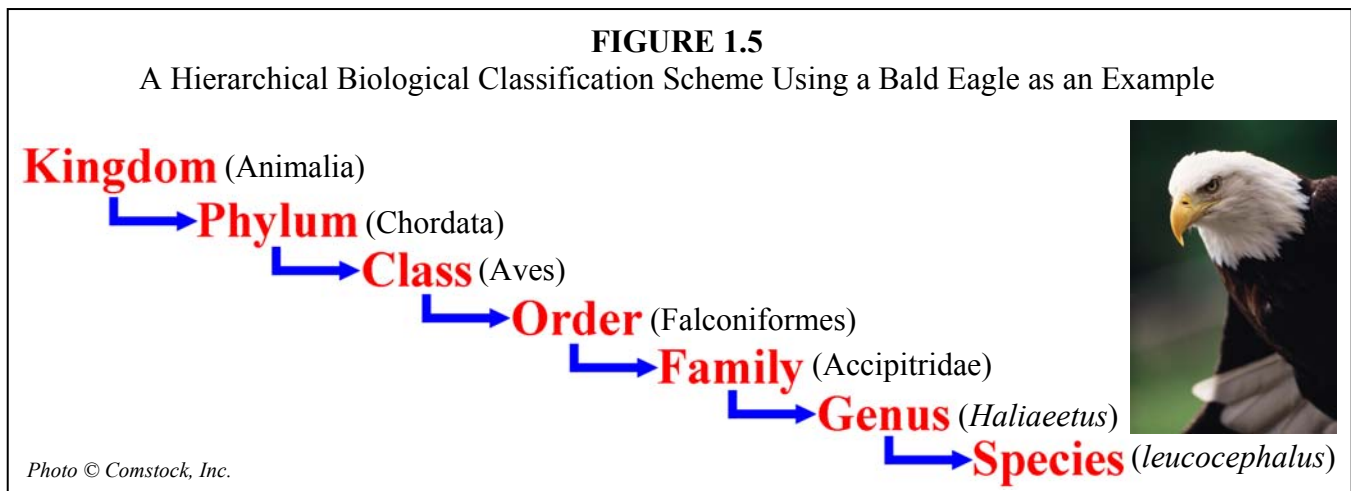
**FIGURE 1.5**
A Hierarchical Biological Classification Scheme Using a Bald Eagle as an Example

Kingdom (Animalia)
Phylum (Chordata)
Class (Aves)
Order (Falconiformes)
Family (Accipitridae)
Genus (*Haliaeetus*)
Species (*leucocephalus*)

*Photo © Comstock, Inc.*